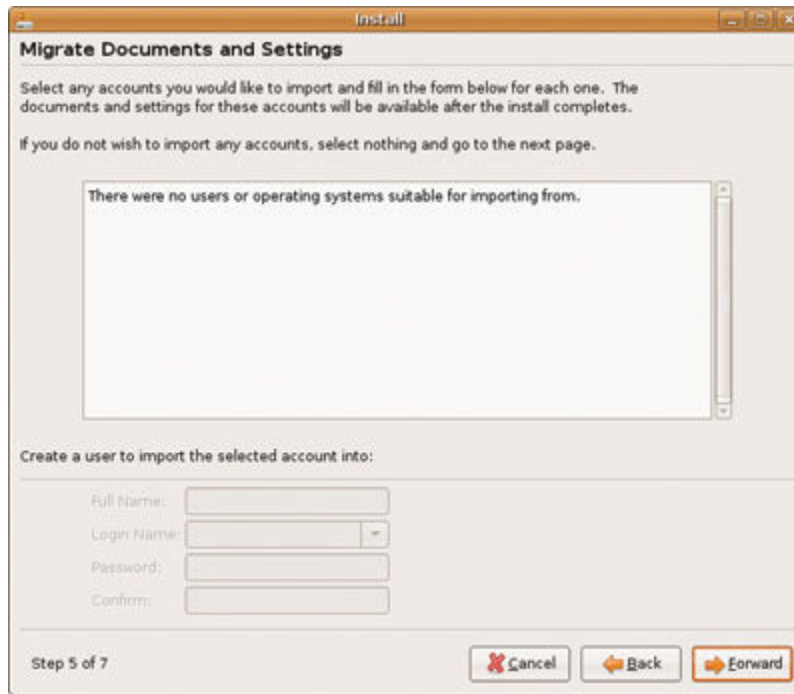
Install

Migrate Documents and Settings

Select any accounts you would like to import and fill in the form below for each one. The documents and settings for these accounts will be available after the install completes.

If you do not wish to import any accounts, select nothing and go to the next page.

There were no users or operating systems suitable for importing from.

Create a user to import the selected account into:

Full Name:

Login Name:

Password:

Confirm:

Step 5 of 7

Cancel

Back

Forward